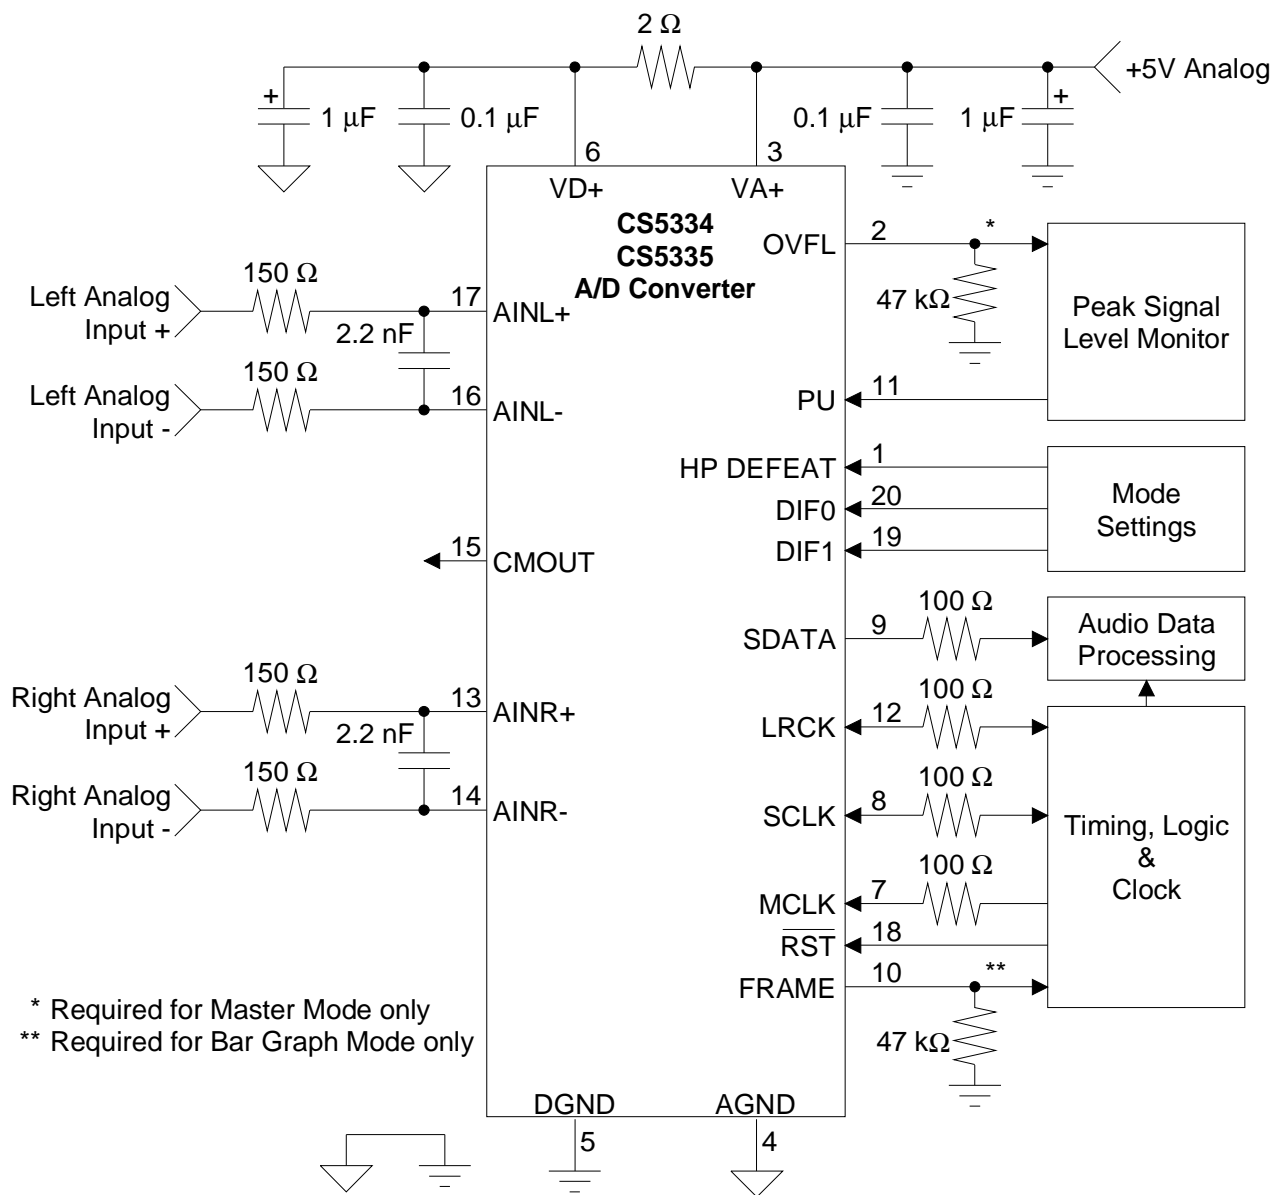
2 Ω
+5V Analog
+
1 µF
0.1 µF
0.1 µF
1 µF
+
6
3
VD+
VA+
CS5334
CS5335
A/D Converter
OVFL
2
*
Peak Signal Level Monitor
47 kΩ
Left Analog Input +
150 Ω
17
AINL+
2.2 nF
Left Analog Input -
150 Ω
16
AINL-
PU
11
HP DEFEAT
1
DIF0
20
DIF1
19
Mode Settings
15
CMOUT
SDATA
9
100 Ω
Audio Data Processing
Right Analog Input +
150 Ω
13
AINR+
2.2 nF
LRCK
12
100 Ω
Right Analog Input -
150 Ω
14
AINR-
SCLK
8
100 Ω
Timing, Logic & Clock
MCLK
7
100 Ω
$\overline{RST}$
18
FRAME
10
**
47 kΩ
* Required for Master Mode only
** Required for Bar Graph Mode only
DGND
AGND
5
4